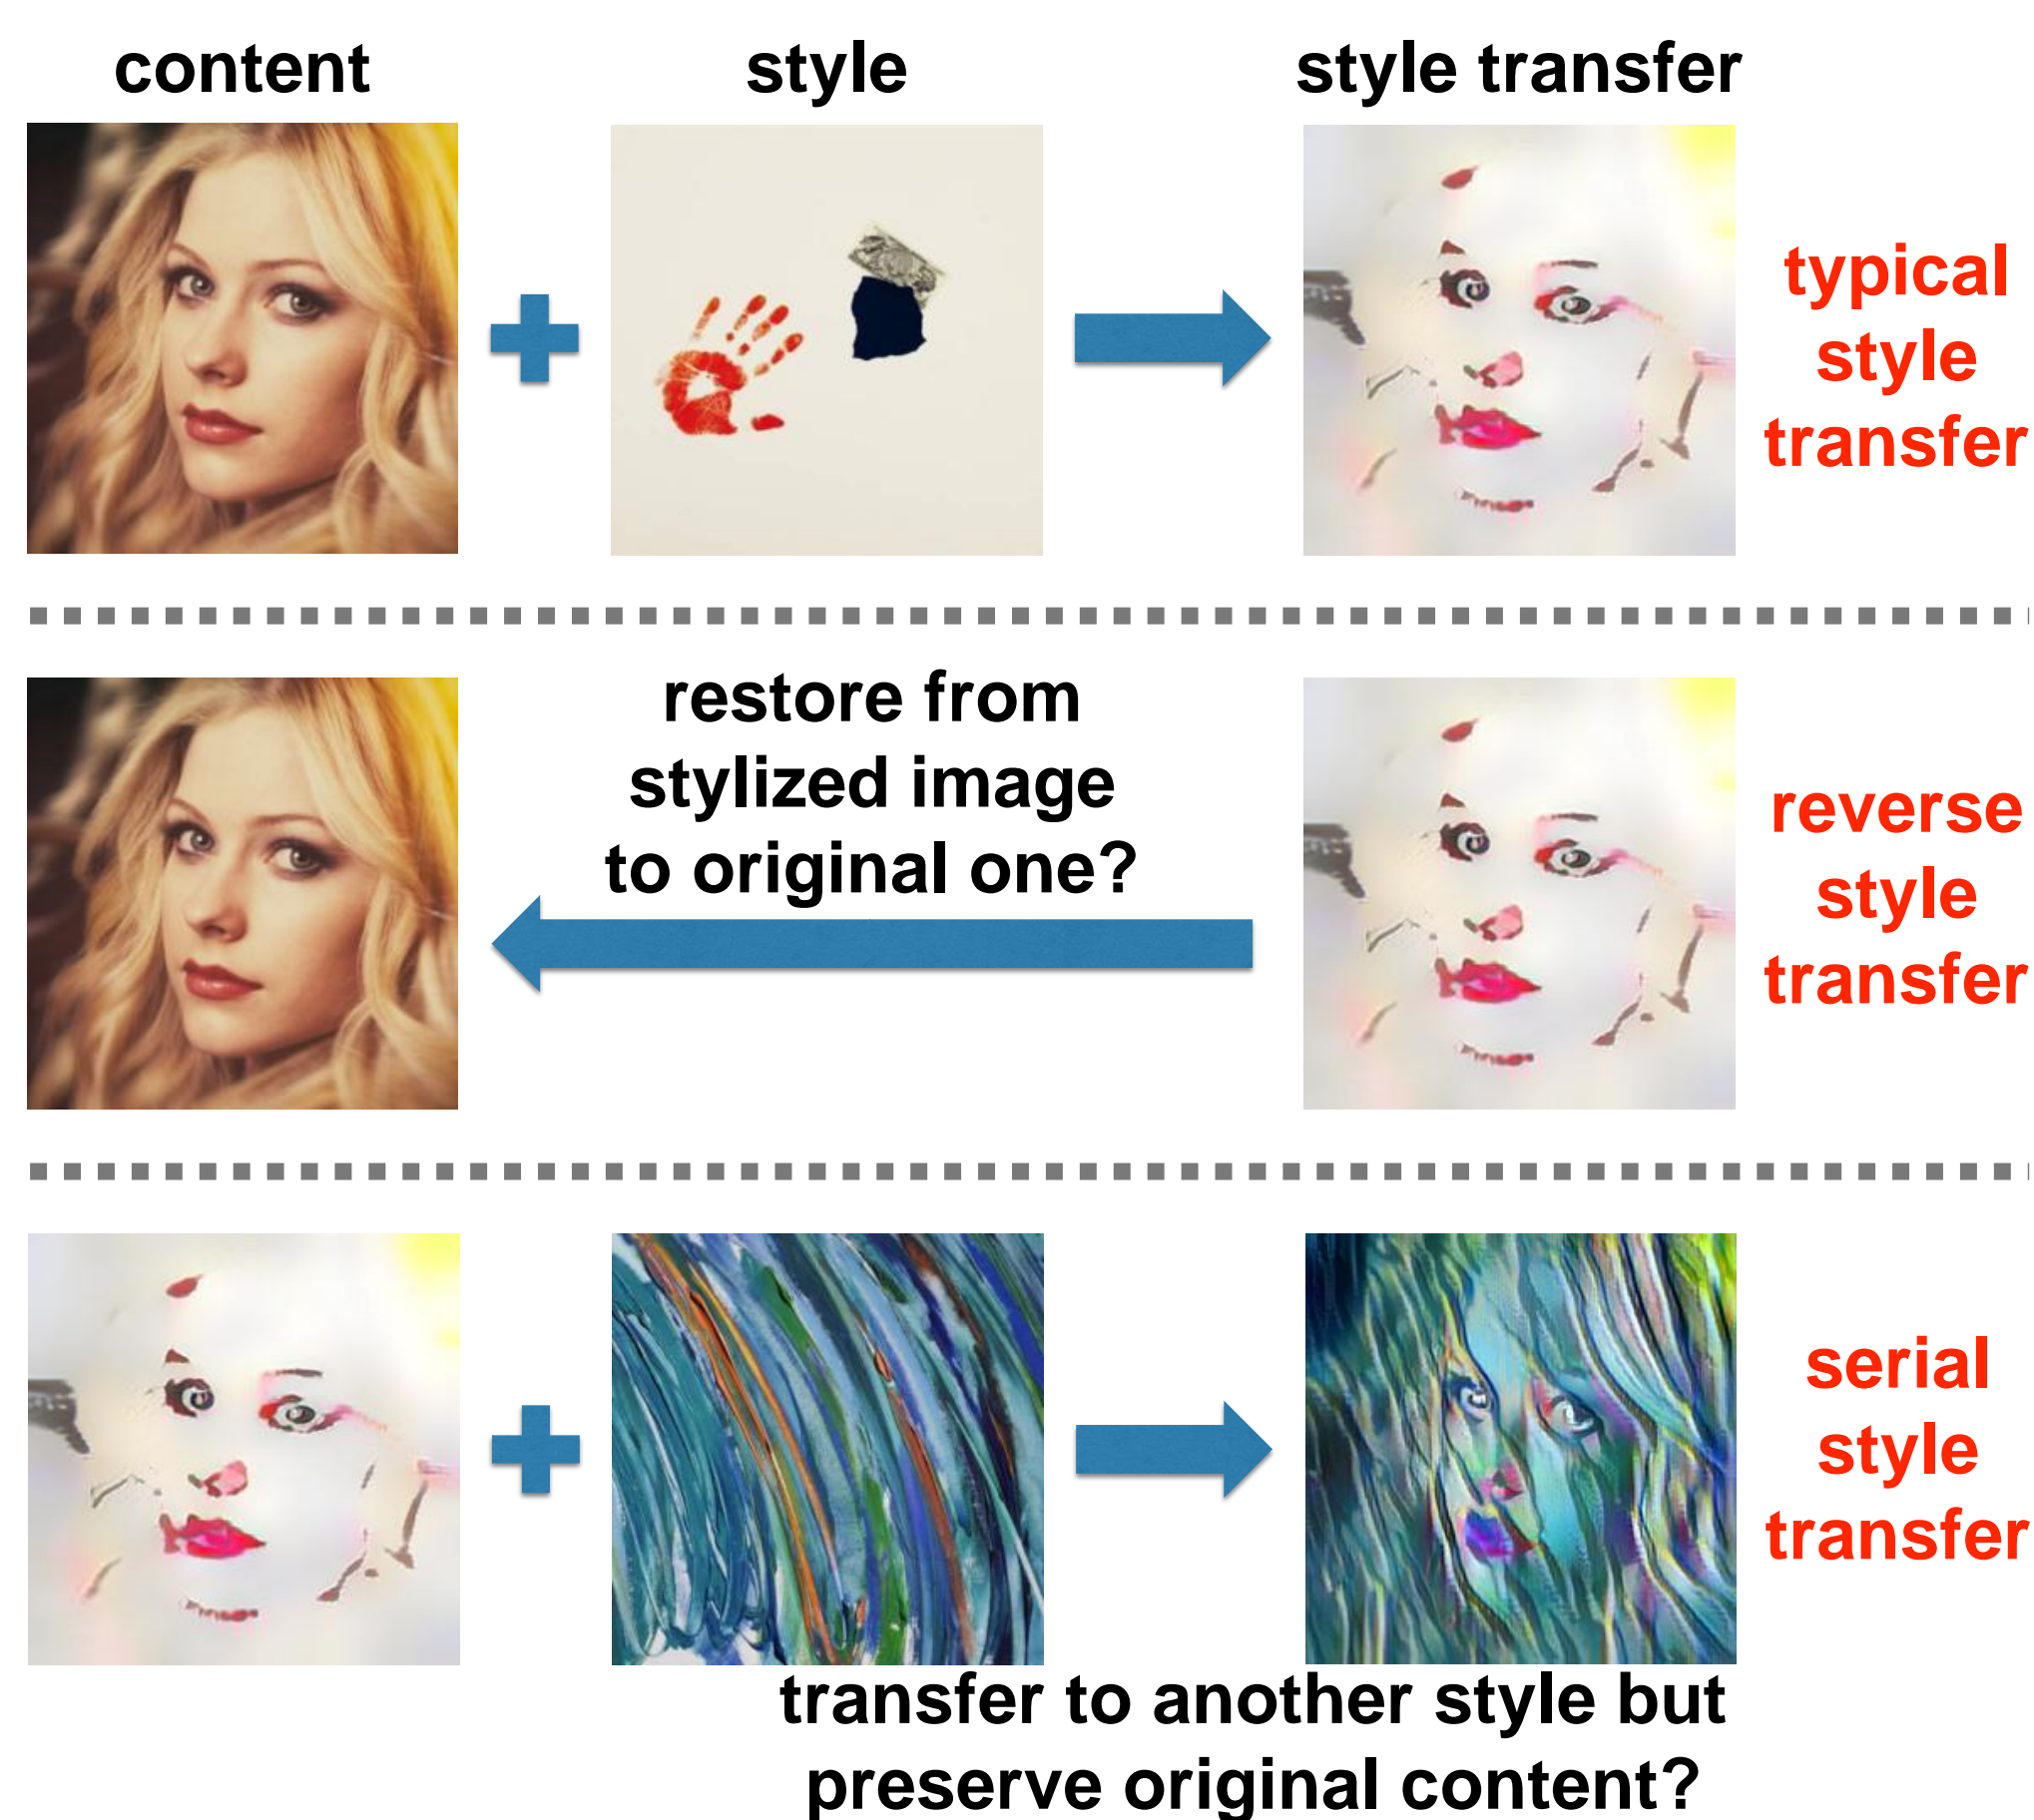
content

style

style transfer

typical style transfer

restore from stylized image to original one?

reverse style transfer

serial style transfer

transfer to another style but preserve original content?